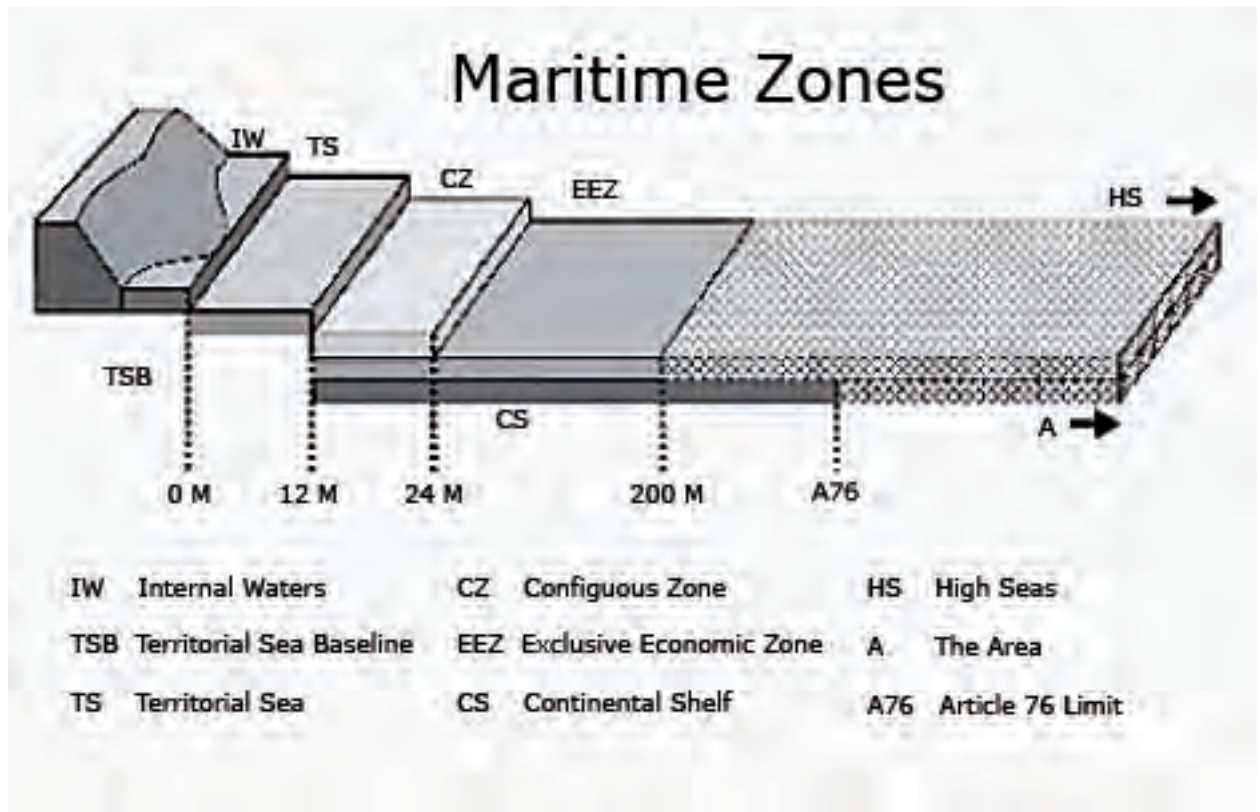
Maritime Zones

IW
TS
CZ
EEZ
HS
TSB
CS
A

0 M
12 M
24 M
200 M
A76

IW Internal Waters
TSB Territorial Sea Baseline
TS Territorial Sea

CZ Configuous Zone
EEZ Exclusive Economic Zone
CS Continental Shelf

HS High Seas
A The Area
A76 Article 76 Limit